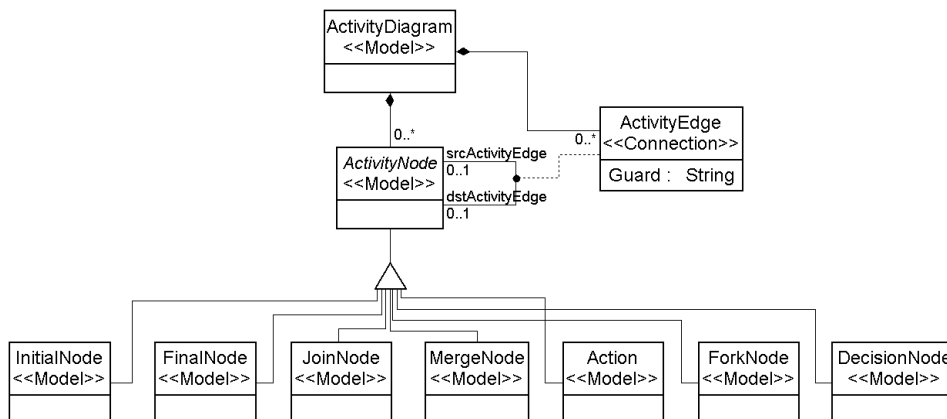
ActivityDiagram
<<Model>>

0..*

ActivityEdge
<<Connection>>
Guard : String

0..*

srcActivityEdge
0..1

ActivityNode
<<Model>>

dstActivityEdge
0..1

InitialNode
<<Model>>

FinalNode
<<Model>>

JoinNode
<<Model>>

MergeNode
<<Model>>

Action
<<Model>>

ForkNode
<<Model>>

DecisionNode
<<Model>>